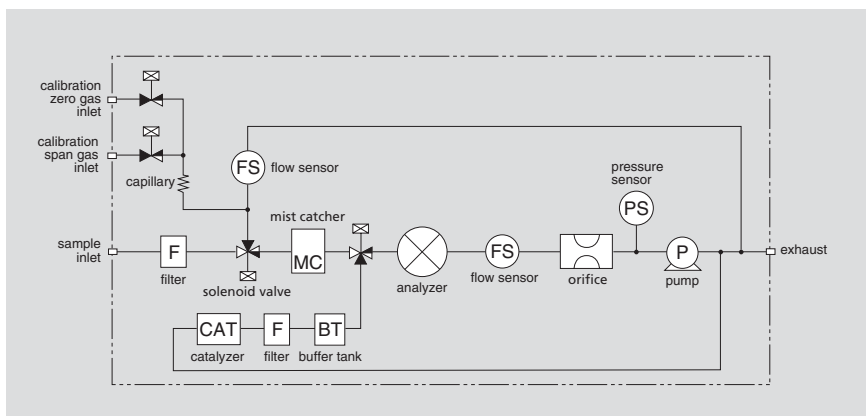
calibration zero gas inlet

calibration span gas inlet

capillary

FS flow sensor

pressure sensor

PS

mist catcher

sample inlet

F

filter

solenoid valve

MC

analyzer

FS

flow sensor

orifice

P

pump

exhaust

CAT

catalyzer

F

filter

BT

buffer tank